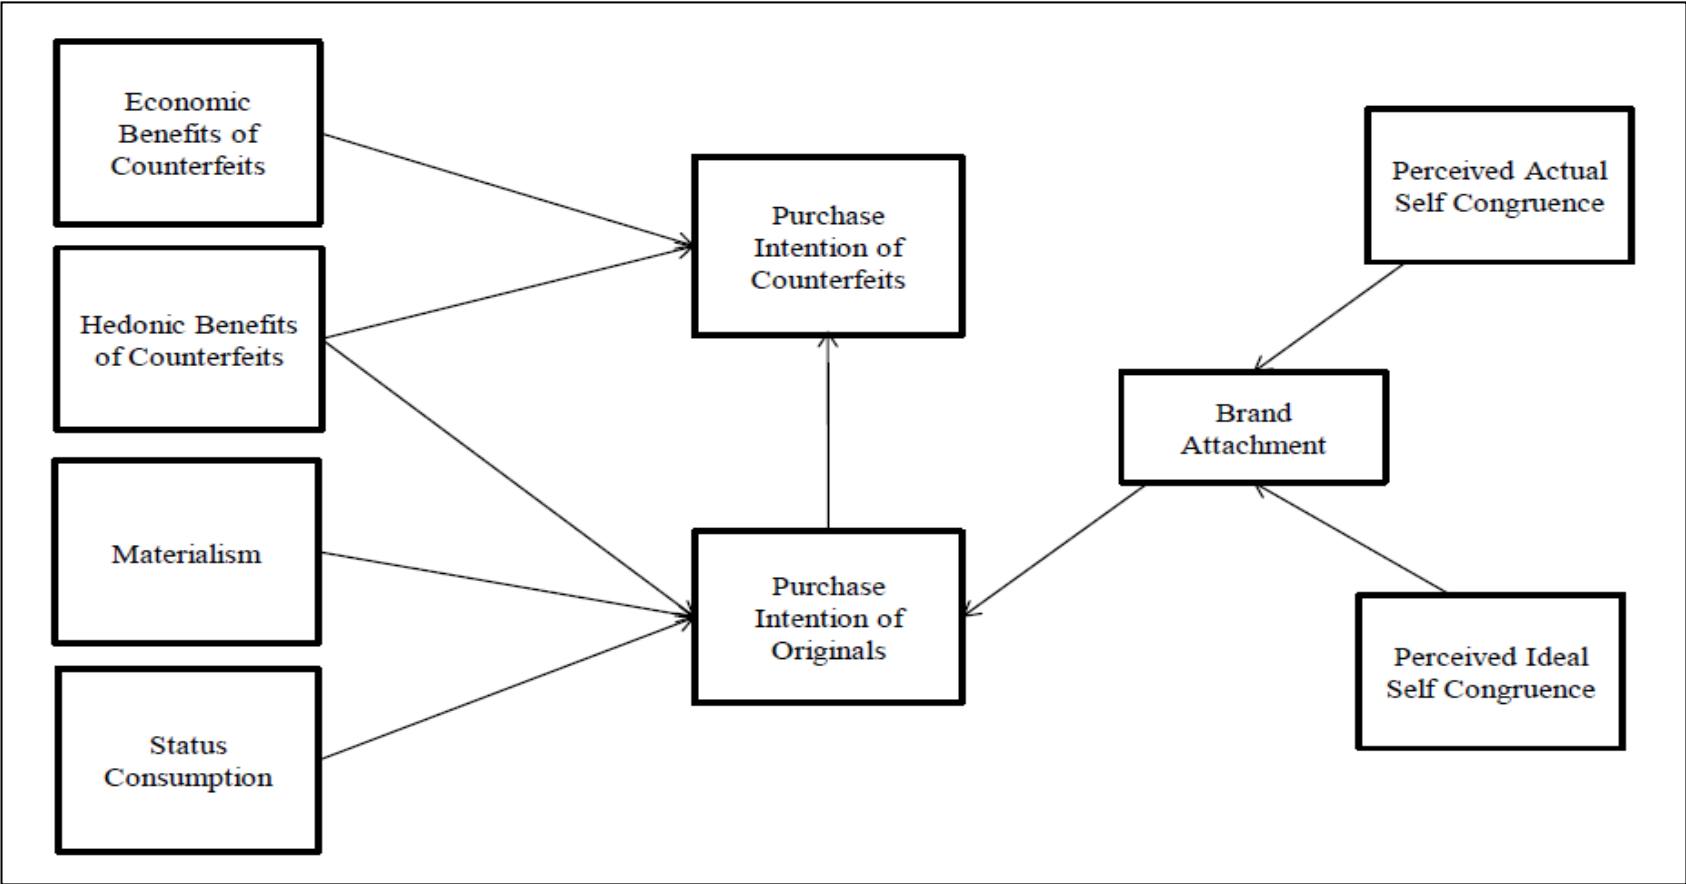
Economic Benefits of Counterfeits

Hedonic Benefits of Counterfeits

Materialism

Status Consumption

Purchase Intention of Counterfeits

Purchase Intention of Originals

Perceived Actual Self Congruence

Brand Attachment

Perceived Ideal Self Congruence